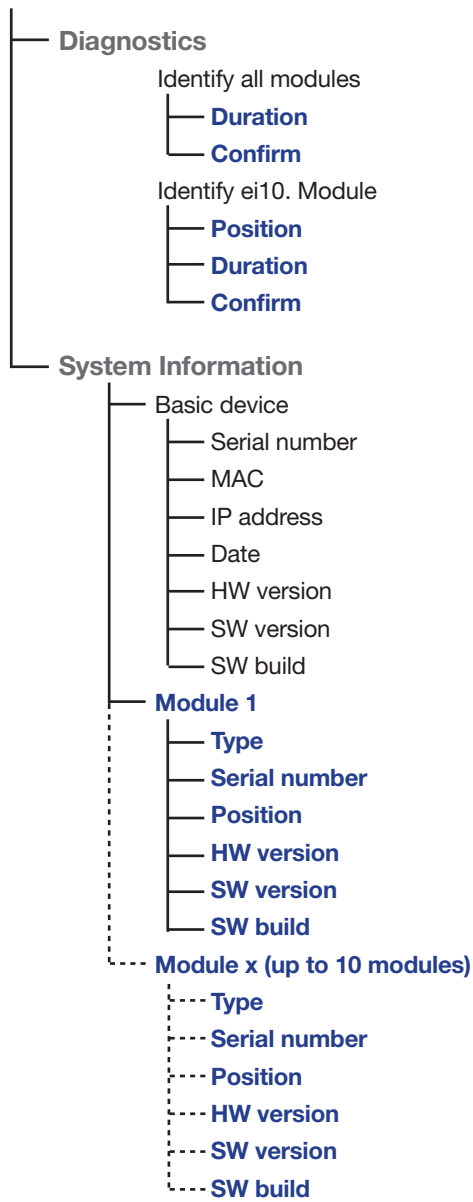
Diagnostics
Identify all modules
Duration
Confirm
Identify ei10. Module
Position
Duration
Confirm
System Information
Basic device
Serial number
MAC
IP address
Date
HW version
SW version
SW build
Module 1
Type
Serial number
Position
HW version
SW version
SW build
Module x (up to 10 modules)
Type
Serial number
Position
HW version
SW version
SW build